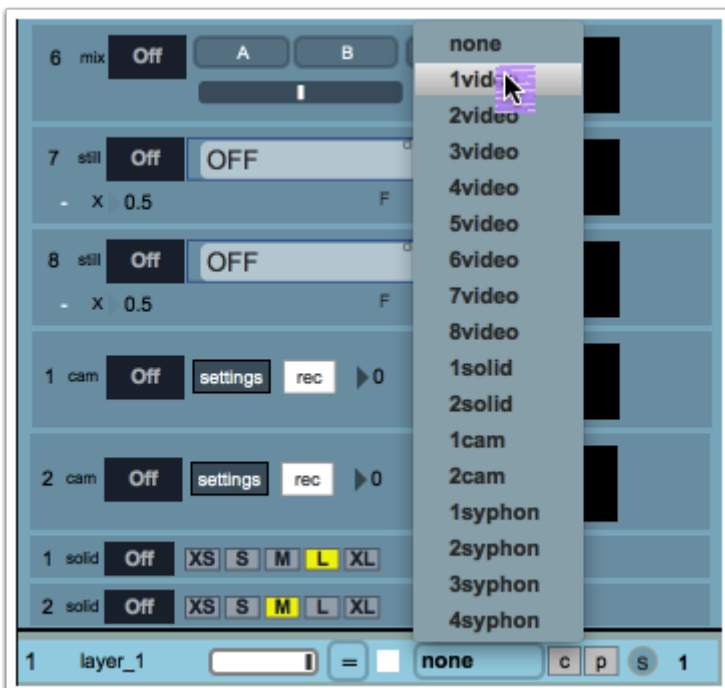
6 mix Off A B

7 still Off OFF
- X 0.5 F

8 still Off OFF
- X 0.5 F

1 cam Off settings rec 0

2 cam Off settings rec 0

1 solid Off XS S M L XL

2 solid Off XS S M L XL

1 layer_1 = none c p S 1

none
1video
2video
3video
4video
5video
6video
7video
8video
1solid
2solid
1cam
2cam
1syphon
2syphon
3syphon
4syphon